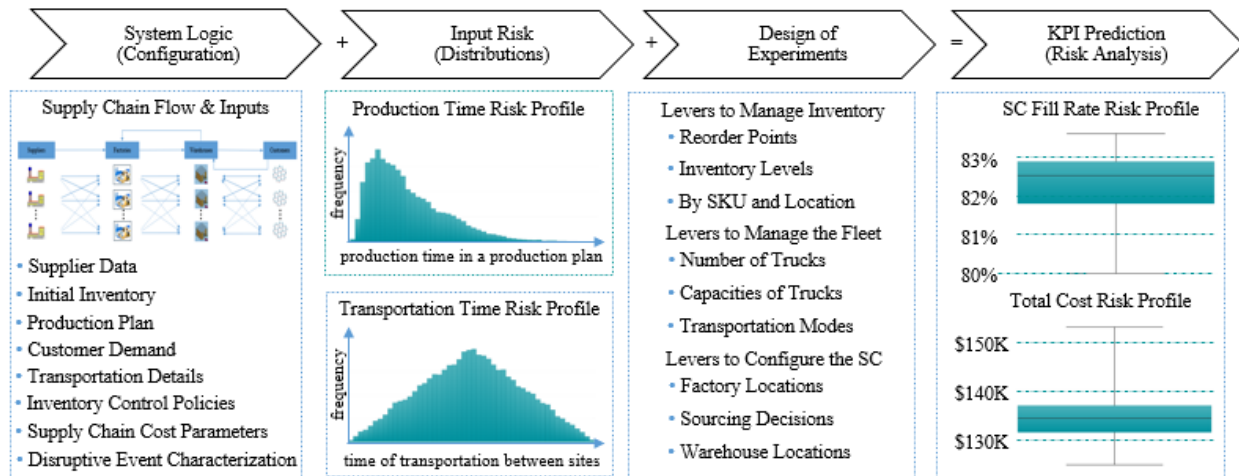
System Logic (Configuration)

+

Input Risk (Distributions)

+

Design of Experiments

=

KPI Prediction (Risk Analysis)

Supply Chain Flow & Inputs

Suppliers

Factories

Warehouses

Customers

• Supplier Data
• Initial Inventory
• Production Plan
• Customer Demand
• Transportation Details
• Inventory Control Policies
• Supply Chain Cost Parameters
• Disruptive Event Characterization

Production Time Risk Profile

frequency

production time in a production plan

Transportation Time Risk Profile

frequency

time of transportation between sites

Levers to Manage Inventory
• Reorder Points
• Inventory Levels
• By SKU and Location

Levers to Manage the Fleet
• Number of Trucks
• Capacities of Trucks
• Transportation Modes

Levers to Configure the SC
• Factory Locations
• Sourcing Decisions
• Warehouse Locations

SC Fill Rate Risk Profile

83%
82%
81%
80%

Total Cost Risk Profile

$150K
$140K
$130K